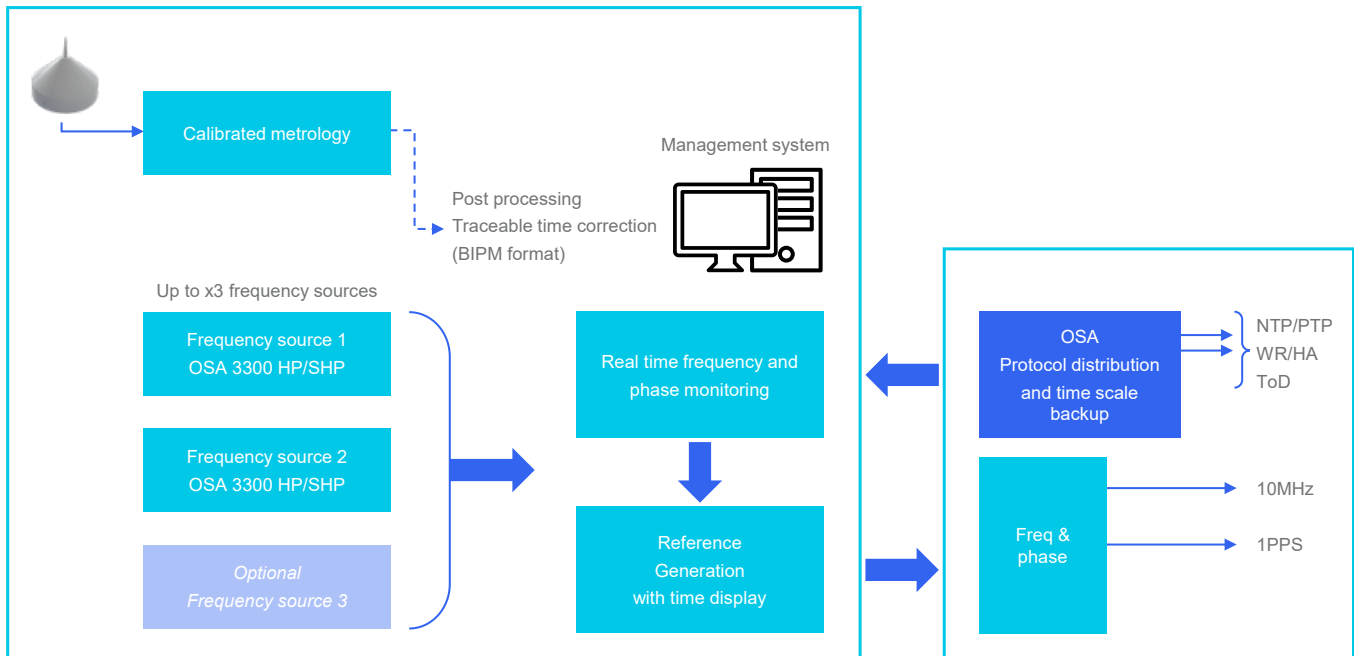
Calibrated metrology

Management system

Post processing
Traceable time correction
(BIPM format)

Up to x3 frequency sources

Frequency source 1
OSA 3300 HP/SHP

Frequency source 2
OSA 3300 HP/SHP

Optional
Frequency source 3

Real time frequency and phase monitoring

Reference Generation with time display

OSA
Protocol distribution and time scale backup

NTP/PTP
WR/HA
ToD

Freq & phase

10MHz

1PPS